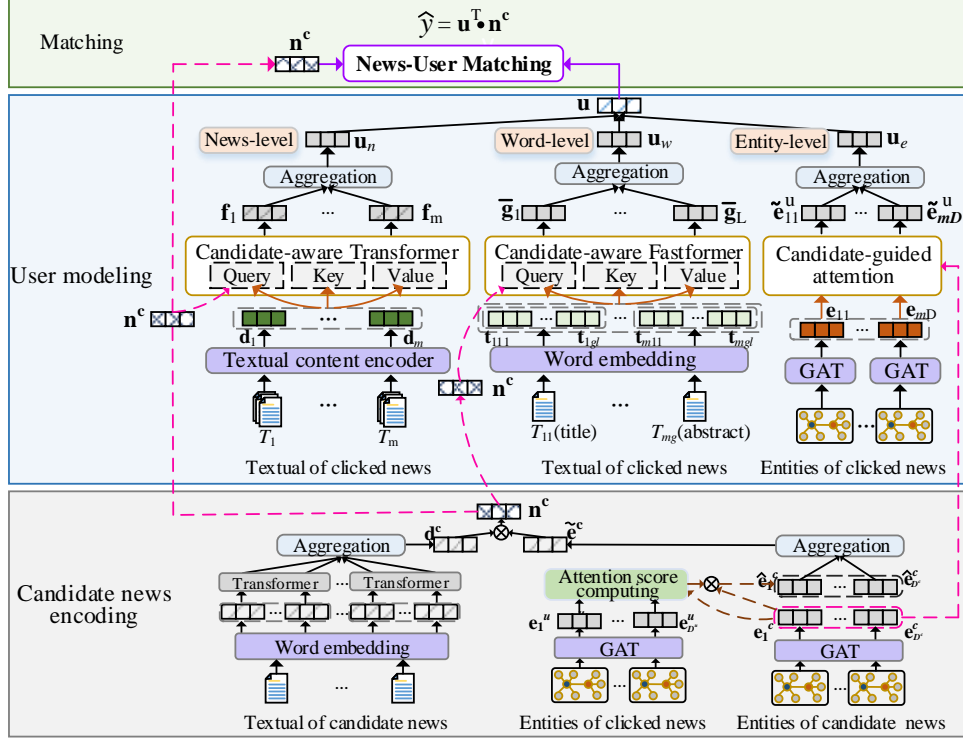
Matching

$\widehat{y} = \mathbf{u}^{T} \bullet \mathbf{n}^{c}$

$\mathbf{n^c}$

News-User Matching

$\mathbf{u}$

News-level $\mathbf{u}_n$

Word-level $\mathbf{u}_w$

Entity-level $\mathbf{u}_e$

Aggregation

Aggregation

Aggregation

$\mathbf{f}_1$ ... $\mathbf{f}_m$

$\overline{\mathbf{g}}_1$ ... $\overline{\mathbf{g}}_L$

$\tilde{\mathbf{e}}_{11}^{u}$ ... $\tilde{\mathbf{e}}_{mD}^{u}$

User modeling

Candidate-aware Transformer

Query Key Value

Candidate-aware Fastformer

Query Key Value

Candidate-guided attemtion

$\mathbf{n^c}$

$\mathbf{d}_1$ ... $\mathbf{d}_m$

$\mathbf{t}_{111}$ ... $\mathbf{t}_{1gl}$ ... $\mathbf{t}_{m11}$ ... $\mathbf{t}_{mgl}$

$\mathbf{e}_{11}$ $\mathbf{e}_{m\text{D}}$

Textual content encoder

Word embedding

GAT GAT

$\mathbf{n^c}$

$T_1$ ... $T_\text{m}$

$T_{11}$(title) ... $T_{mg}$(abstract)

Textual of clicked news

Textual of clicked news

Entities of clicked news

$\mathbf{n^c}$

$\mathbf{d^c}$ $\tilde{\mathbf{e}}^{\mathbf{c}}$

Aggregation

Aggregation

Transformer ... Transformer

Attention score computing

$\hat{\mathbf{e}}_1^c$ ... $\hat{\mathbf{e}}_{D'}^c$

Candidate news encoding

$\mathbf{e}_1^u$ ... $\mathbf{e}_{D'}^u$

$\mathbf{e}_1^c$ ... $\mathbf{e}_{D'}^c$

Word embedding

GAT

GAT

...

Textual of candidate news

Entities of clicked news

Entities of candidate news